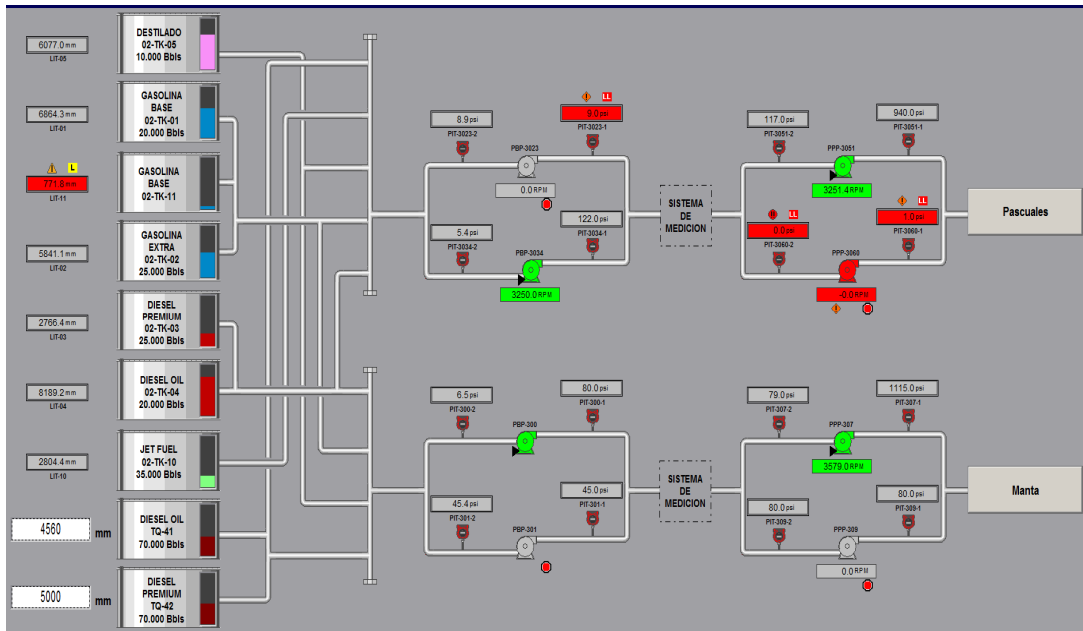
6077.0 mm
LIT-05

DESTILADO
02-TK-05
10.000 Bbls

6864.3 mm
LIT-01

GASOLINA
BASE
02-TK-01
20.000 Bbls

L
771.8 mm
LIT-11

GASOLINA
BASE
02-TK-11

5841.1 mm
LIT-02

GASOLINA
EXTRA
02-TK-02
25.000 Bbls

2766.4 mm
LIT-03

DIESEL
PREMIUM
02-TK-03
25.000 Bbls

8189.2 mm
LIT-04

DIESEL OIL
02-TK-04
20.000 Bbls

2804.4 mm
LIT-10

JET FUEL
02-TK-10
35.000 Bbls

4560 mm

DIESEL OIL
TQ-41
70.000 Bbls

5000 mm

DIESEL
PREMIUM
TQ-42
70.000 Bbls

8.9 psi
PIT-3023-2

LL
9.0 psi
PIT-3023-1

PBP-3023
0.0 RPM

5.4 psi
PIT-3034-2

122.0 psi
PIT-3034-1

PBP-3034
3250.0 RPM

SISTEMA
DE
MEDICION

117.0 psi
PIT-3051-2

940.0 psi
PIT-3051-1

PPP-3051
3251.4 RPM

LL
0.0 psi
PIT-3060-2

LL
1.0 psi
PIT-3060-1

PPP-3060
-0.0 RPM

Pascuales

6.5 psi
PIT-380-2

80.0 psi
PIT-380-1

PBP-380

45.4 psi
PIT-381-2

45.0 psi
PIT-381-1

PBP-381

SISTEMA
DE
MEDICION

79.0 psi
PIT-307-2

1115.0 psi
PIT-307-1

PPP-307
3579.0 RPM

80.0 psi
PIT-309-2

80.0 psi
PIT-309-1

PPP-309
0.0 RPM

Manta